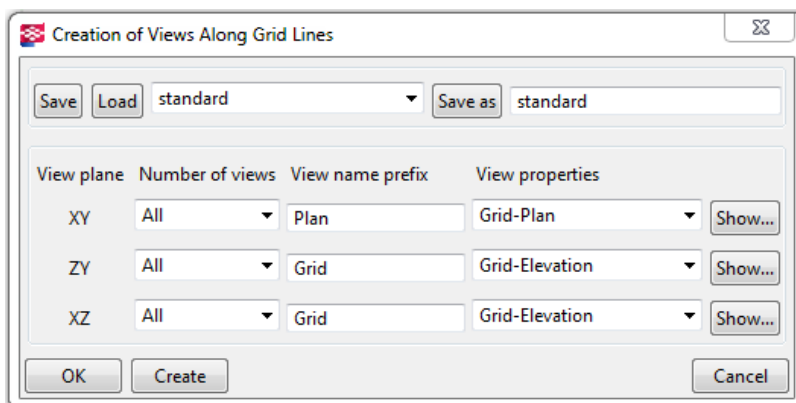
Creation of Views Along Grid Lines

Save Load standard Save as standard

| View plane | Number of views | View name prefix | View properties | |
|---|---|---|---|---|
| XY | All | Plan | Grid-Plan | Show... |
| ZY | All | Grid | Grid-Elevation | Show... |
| XZ | All | Grid | Grid-Elevation | Show... |

OK Create Cancel